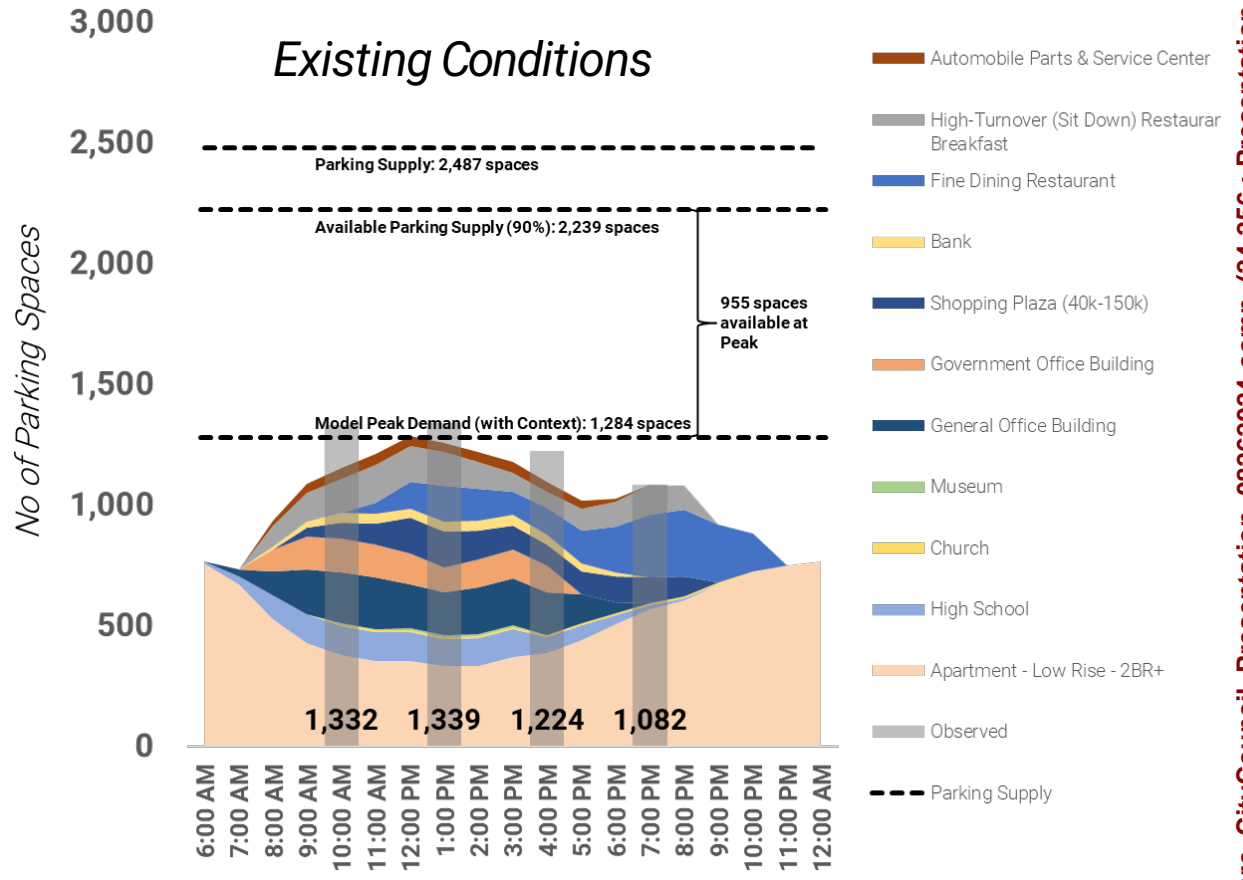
3,000
2,500
2,000
1,500
1,000
500
0

Existing Conditions

No of Parking Spaces

Parking Supply: 2,487 spaces

Available Parking Supply (90%): 2,239 spaces

955 spaces available at Peak

Model Peak Demand (with Context): 1,284 spaces

1,332
1,339
1,224
1,082

6:00 AM
7:00 AM
8:00 AM
9:00 AM
10:00 AM
11:00 AM
12:00 PM
1:00 PM
2:00 PM
3:00 PM
4:00 PM
5:00 PM
6:00 PM
7:00 PM
8:00 PM
9:00 PM
10:00 PM
11:00 PM
12:00 AM

Automobile Parts & Service Center
High-Turnover (Sit Down) Restaurar Breakfast
Fine Dining Restaurant
Bank
Shopping Plaza (40k-150k)
Government Office Building
General Office Building
Museum
Church
High School
Apartment - Low Rise - 2BR+
Observed
Parking Supply

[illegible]CityCouncil_Presentation_2020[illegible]com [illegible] Presentatio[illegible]